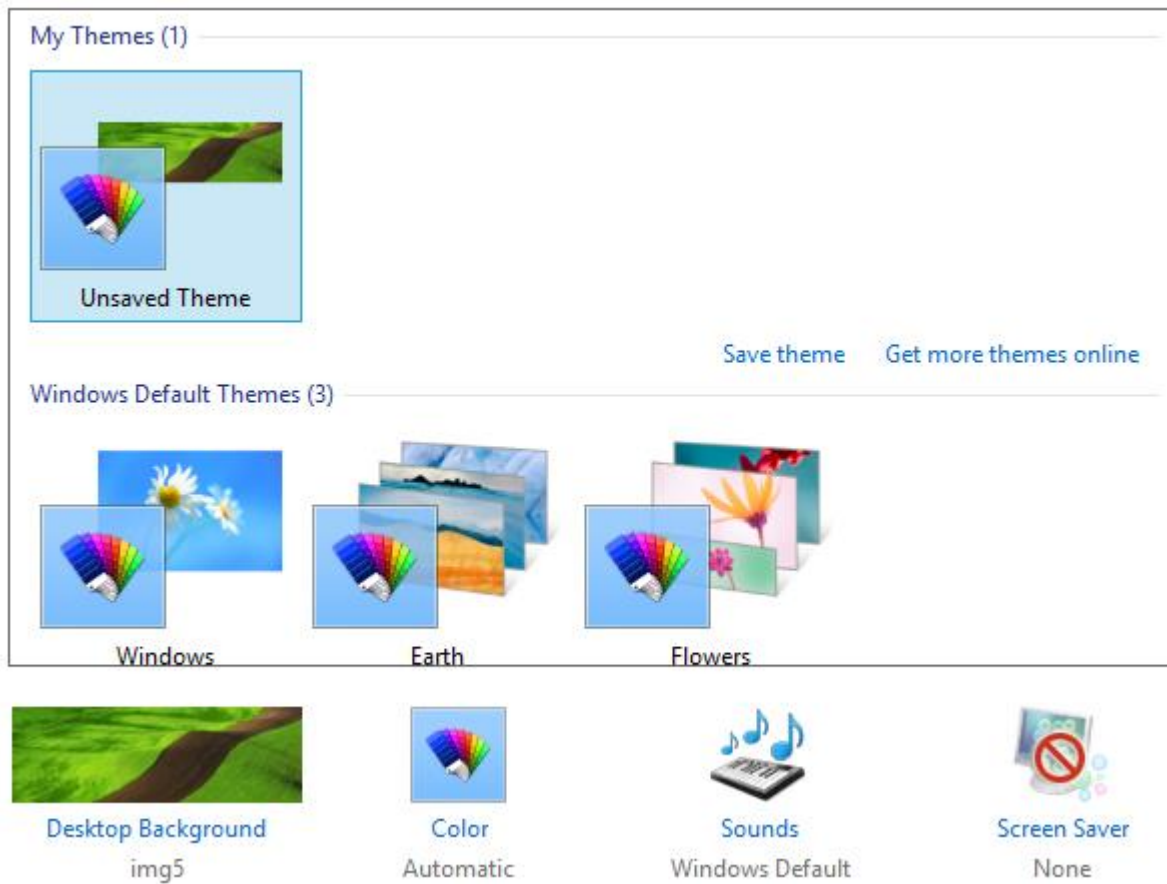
My Themes (1)

Unsaved Theme

Save theme Get more themes online

Windows Default Themes (3)

Windows

Earth

Flowers

Desktop Background
img5

Color
Automatic

Sounds
Windows Default

Screen Saver
None